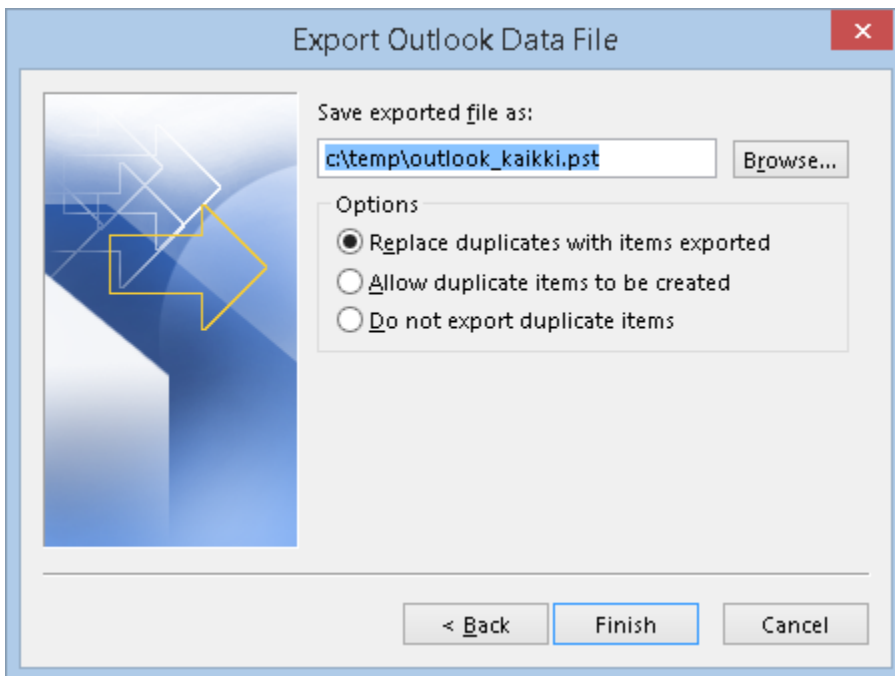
Export Outlook Data File

×

Save exported file as:

c:\temp\outlook_kaikki.pst

Browse...

Options

Replace duplicates with items exported

Allow duplicate items to be created

Do not export duplicate items

< Back

Finish

Cancel